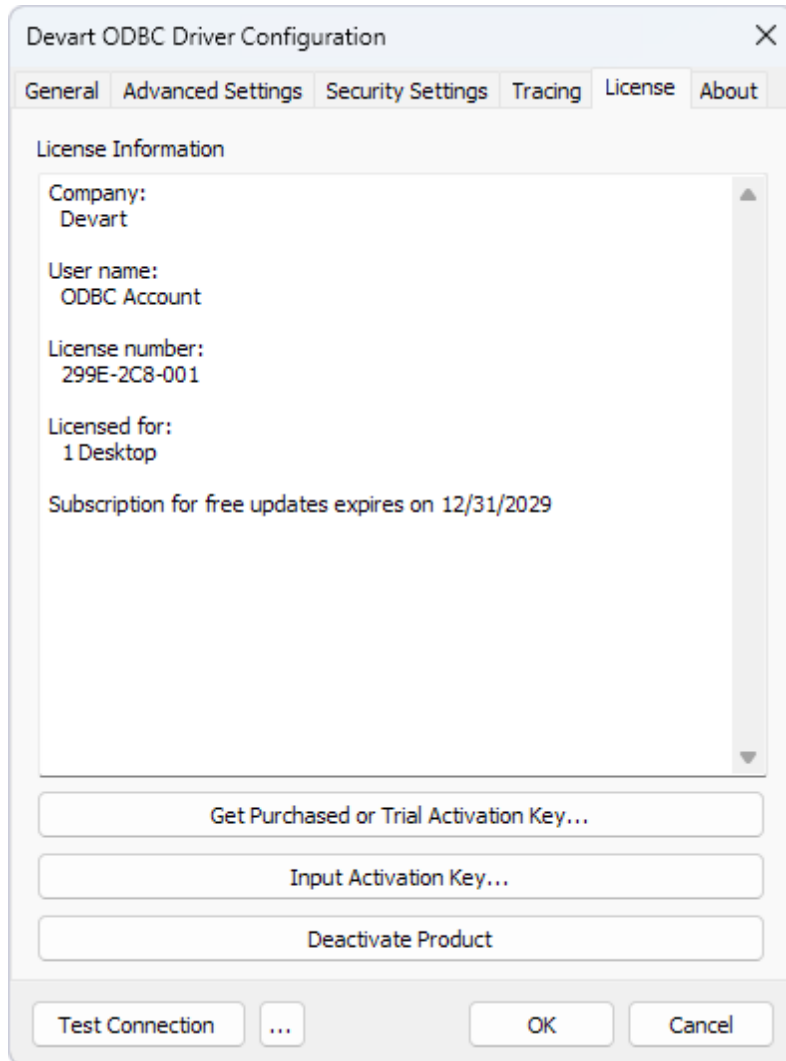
Devart ODBC Driver Configuration

General | Advanced Settings | Security Settings | Tracing | License | About

License Information

Company:
Devart

User name:
ODBC Account

License number:
299E-2C8-001

Licensed for:
1 Desktop

Subscription for free updates expires on 12/31/2029

Get Purchased or Trial Activation Key...

Input Activation Key...

Deactivate Product

Test Connection | ... | OK | Cancel